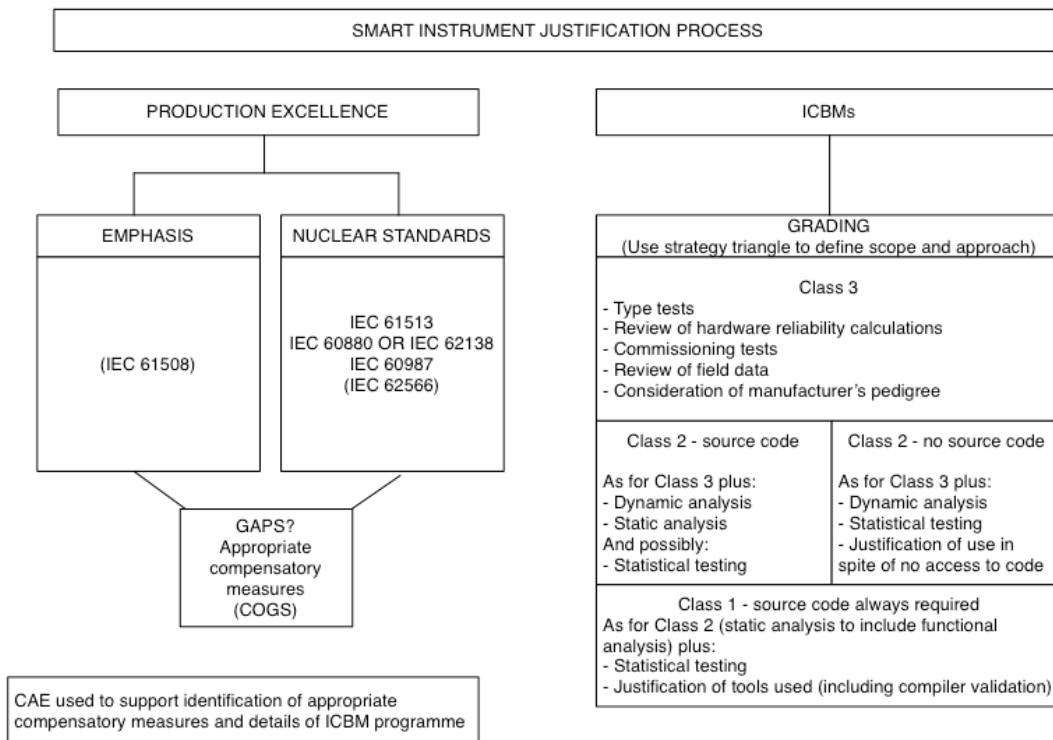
SMART INSTRUMENT JUSTIFICATION PROCESS

PRODUCTION EXCELLENCE

EMPHASIS

(IEC 61508)

NUCLEAR STANDARDS

IEC 61513
IEC 60880 OR IEC 62138
IEC 60987
(IEC 62566)

GAPS?
Appropriate compensatory measures (COGS)

CAE used to support identification of appropriate compensatory measures and details of ICBM programme

ICBMs

GRADING
(Use strategy triangle to define scope and approach)

Class 3
- Type tests
- Review of hardware reliability calculations
- Commissioning tests
- Review of field data
- Consideration of manufacturer's pedigree

Class 2 - source code

As for Class 3 plus:
- Dynamic analysis
- Static analysis
And possibly:
- Statistical testing

Class 2 - no source code

As for Class 3 plus:
- Dynamic analysis
- Statistical testing
- Justification of use in spite of no access to code

Class 1 - source code always required
As for Class 2 (static analysis to include functional analysis) plus:
- Statistical testing
- Justification of tools used (including compiler validation)